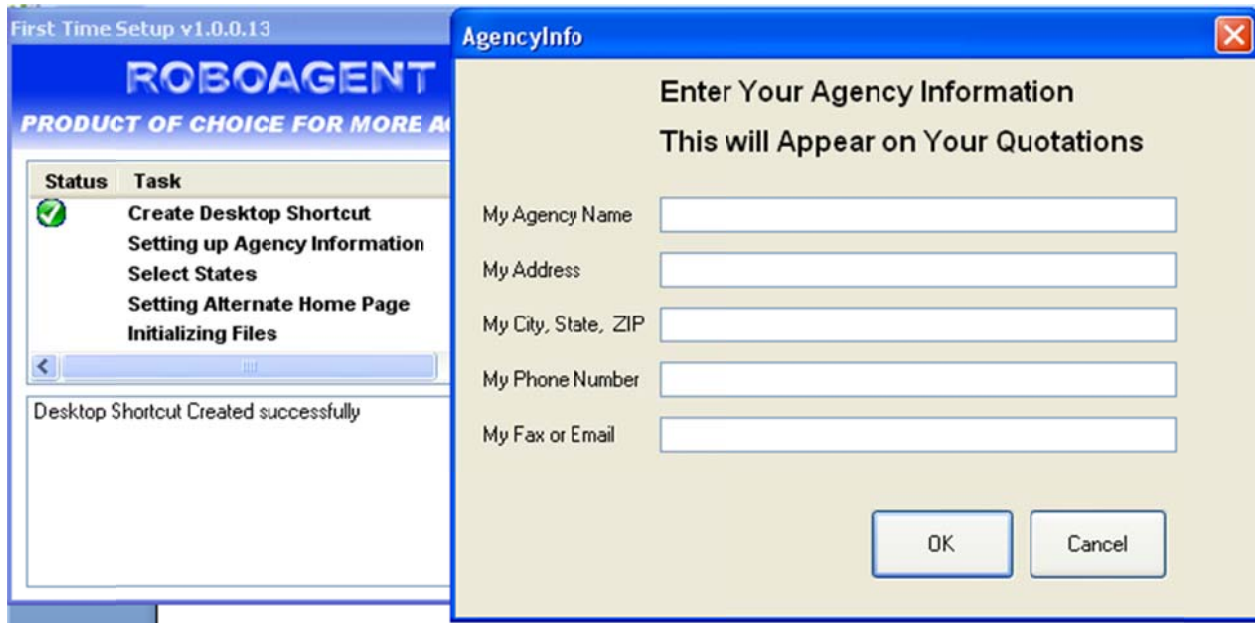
First Time Setup v1.0.0.13

ROBOAGENT

PRODUCT OF CHOICE FOR MORE A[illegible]

| Status | Task |
|---|---|
| | Create Desktop Shortcut |
| | Setting up Agency Information |
| | Select States |
| | Setting Alternate Home Page |
| | Initializing Files |

Desktop Shortcut Created successfully

AgencyInfo

Enter Your Agency Information

This will Appear on Your Quotations

My Agency Name

My Address

My City, State, ZIP

My Phone Number

My Fax or Email

OK

Cancel